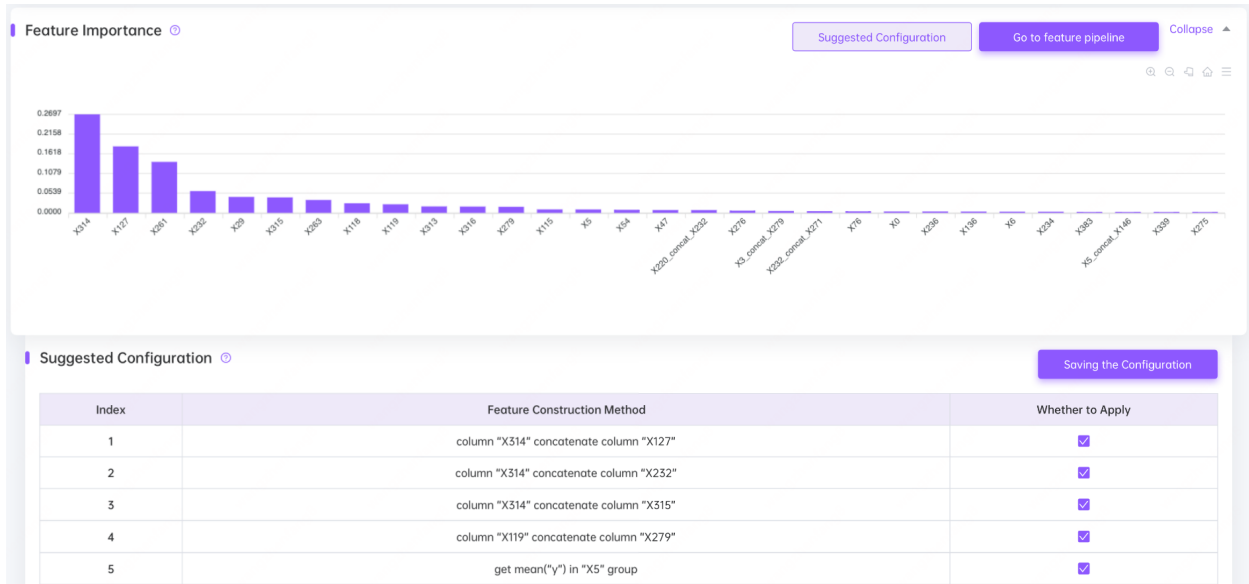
Feature Importance

Suggested Configuration

Go to feature pipeline

Collapse

0.2697
0.2158
0.1618
0.1079
0.0539
0.0000

X314 X127 X261 X232 X29 X315 X263 X118 X119 X313 X316 X279 X115 X5 X54 X47 X220_concat_X232 X276 X3_concat_X279 X232_concat_X271 X76 X0 X236 X136 X6 X234 X383 X5_concat_X146 X339 X275

Suggested Configuration

Saving the Configuration

| Index | Feature Construction Method | Whether to Apply |
|---|---|---|
| 1 | column "X314" concatenate column "X127" | ☑ |
| 2 | column "X314" concatenate column "X232" | ☑ |
| 3 | column "X314" concatenate column "X315" | ☑ |
| 4 | column "X119" concatenate column "X279" | ☑ |
| 5 | get mean("y") in "X5" group | ☑ |